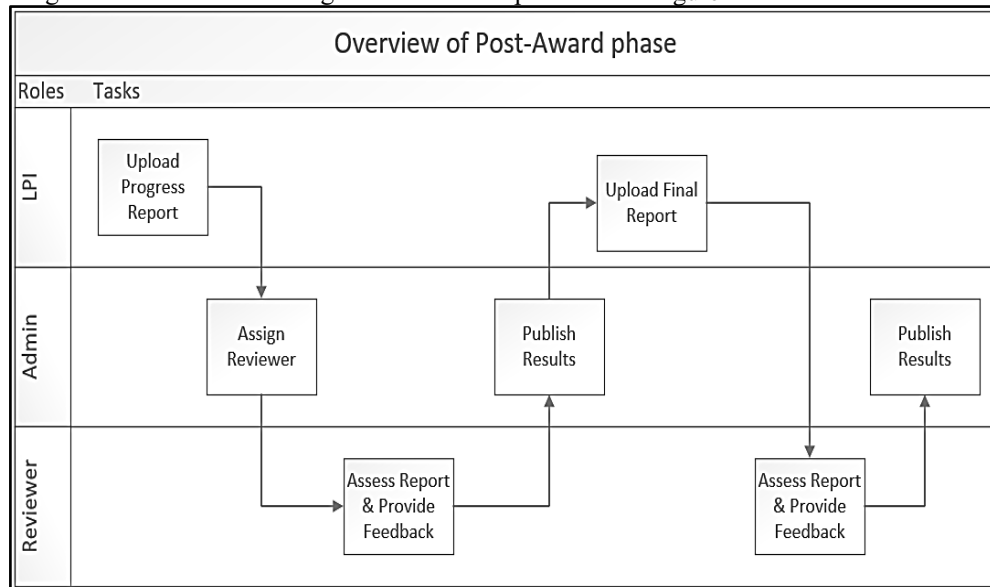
Overview of Post-Award phase

Roles Tasks

LPI

Upload Progress Report

Upload Final Report

Admin

Assign Reviewer

Publish Results

Publish Results

Reviewer

Assess Report & Provide Feedback

Assess Report & Provide Feedback